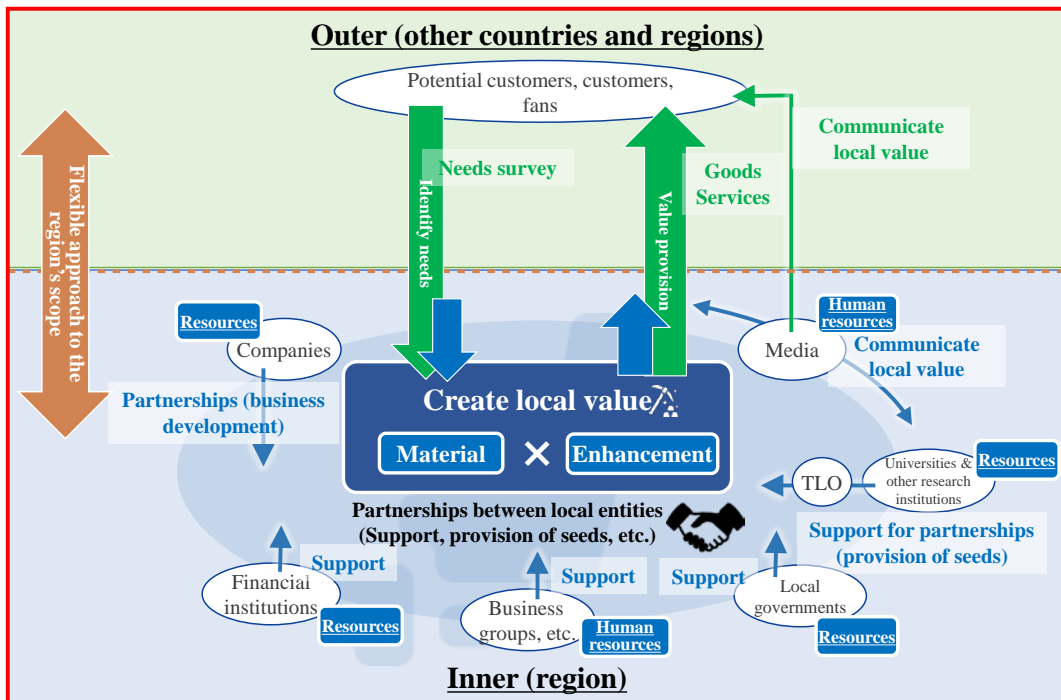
Outer (other countries and regions)

Potential customers, customers, fans

Needs survey

Identify needs

Value provision

Goods
Services

Communicate local value

Flexible approach to the region's scope

Resources

Companies

Human resources

Media

Communicate local value

Partnerships (business development)

Create local value

Material × Enhancement

TLO

Universities & other research institutions

Resources

Partnerships between local entities (Support, provision of seeds, etc.)

Support for partnerships (provision of seeds)

Support

Support

Support

Financial institutions

Resources

Business groups, etc.

Human resources

Local governments

Resources

Inner (region)